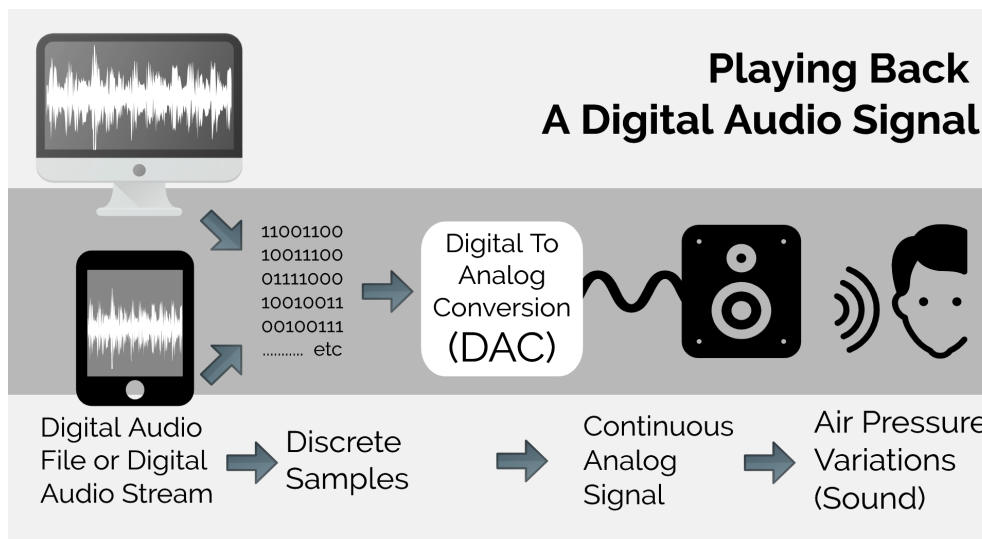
Playing Back
A Digital Audio Signal

11001100
10011100
01111000
10010011
00100111
.......... etc

Digital To Analog Conversion (DAC)

Digital Audio File or Digital Audio Stream

Discrete Samples

Continuous Analog Signal

Air Pressure Variations (Sound)